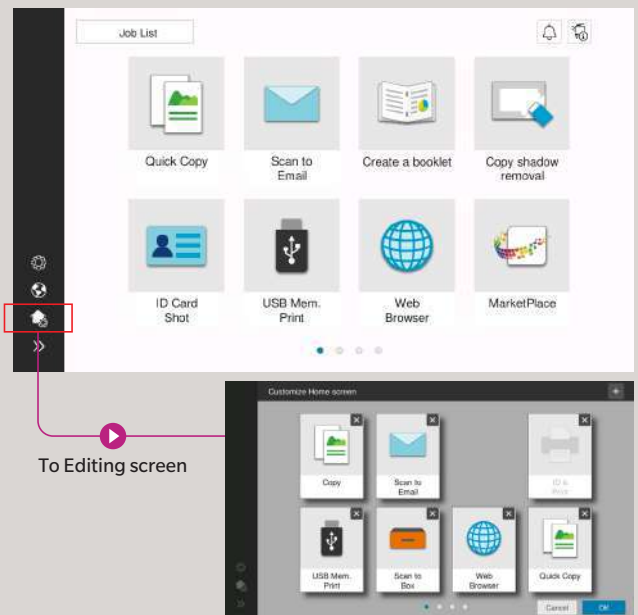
Job List

Quick Copy

Scan to Email

Create a booklet

Copy shadow removal

ID Card Shot

USB Mem. Print

Web Browser

MarketPlace

To Editing screen

Customize Home screen

Copy

Scan to Email

ID & Print

USB Mem. Print

Scan to Box

Web Browser

Quick Copy

Cancel

OK